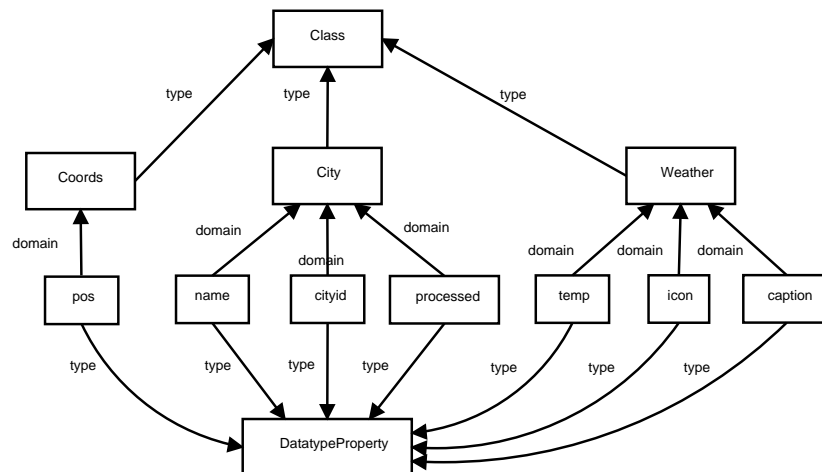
Class

type

type

type

Coords

City

Weather

domain

domain

domain

domain

domain

domain

domain

domain

pos

name

cityid

processed

temp

icon

caption

type

type

type

type

type

type

type

DatatypeProperty